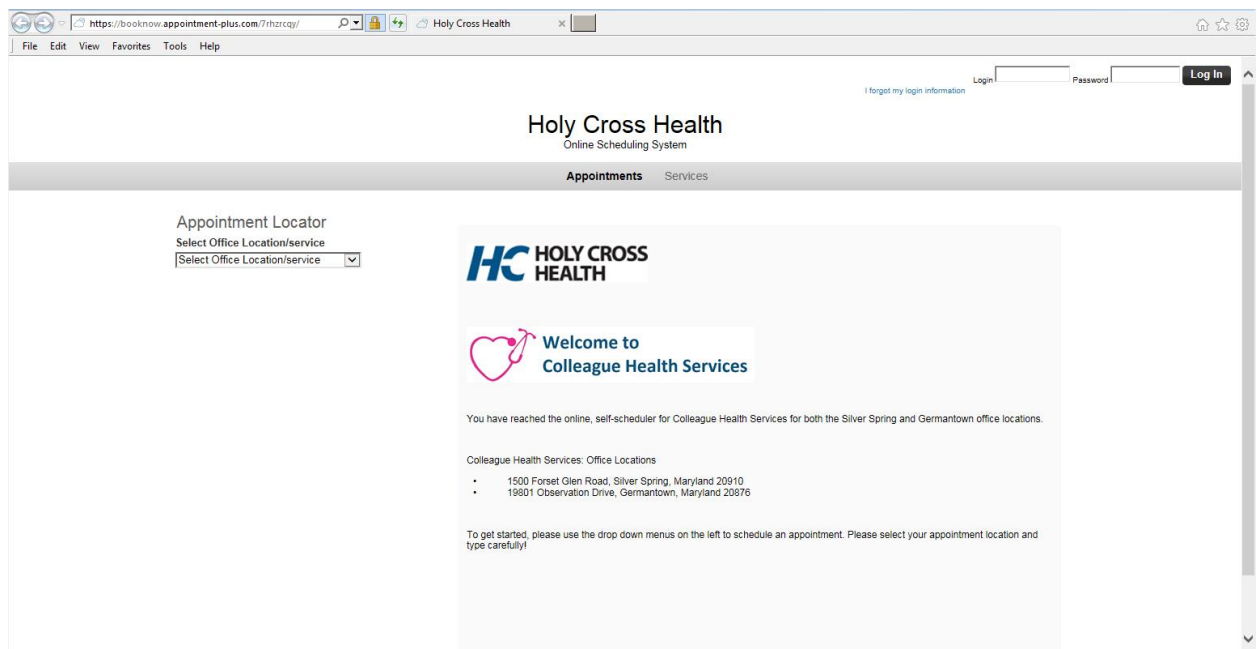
https://booknow.appointment-plus.com/7rhzrcqy/

Holy Cross Health

File Edit View Favorites Tools Help

Login Password Log In

I forgot my login information

Holy Cross Health
Online Scheduling System

Appointments Services

Appointment Locator
Select Office Location/service
Select Office Location/service

HC HOLY CROSS HEALTH

Welcome to
Colleague Health Services

You have reached the online, self-scheduler for Colleague Health Services for both the Silver Spring and Germantown office locations.

Colleague Health Services: Office Locations

• 1500 Forset Glen Road, Silver Spring, Maryland 20910
• 19801 Observation Drive, Germantown, Maryland 20876

To get started, please use the drop down menus on the left to schedule an appointment. Please select your appointment location and type carefully!